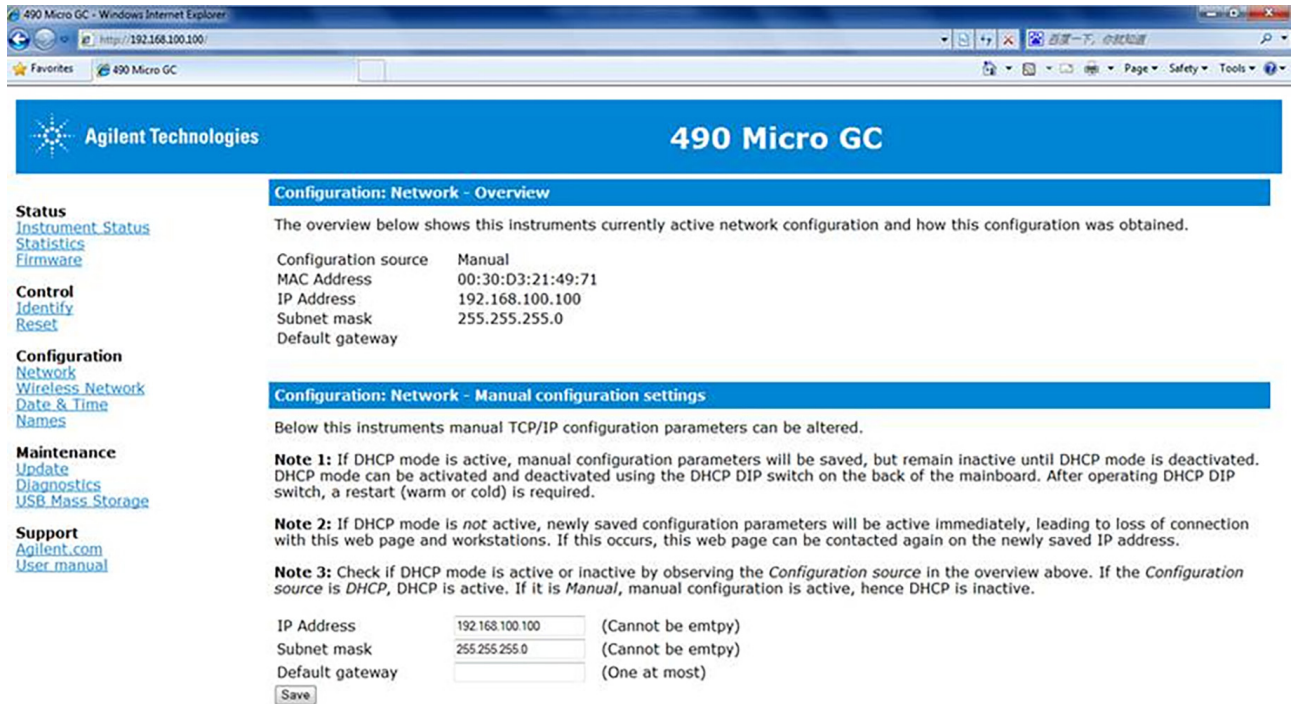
490 Micro GC - Windows Internet Explorer

http://192.168.100.100/

百度一下，你就知道

Favorites 490 Micro GC

Page ▾ Safety ▾ Tools ▾

Agilent Technologies

490 Micro GC

Status
Instrument Status
Statistics
Firmware

Control
Identify
Reset

Configuration
Network
Wireless Network
Date & Time
Names

Maintenance
Update
Diagnostics
USB Mass Storage

Support
Agilent.com
User manual

Configuration: Network - Overview

The overview below shows this instruments currently active network configuration and how this configuration was obtained.

| | |
|---|---|
| Configuration source | Manual |
| MAC Address | 00:30:D3:21:49:71 |
| IP Address | 192.168.100.100 |
| Subnet mask | 255.255.255.0 |
| Default gateway | |

Configuration: Network - Manual configuration settings

Below this instruments manual TCP/IP configuration parameters can be altered.

Note 1: If DHCP mode is active, manual configuration parameters will be saved, but remain inactive until DHCP mode is deactivated. DHCP mode can be activated and deactivated using the DHCP DIP switch on the back of the mainboard. After operating DHCP DIP switch, a restart (warm or cold) is required.

Note 2: If DHCP mode is not active, newly saved configuration parameters will be active immediately, leading to loss of connection with this web page and workstations. If this occurs, this web page can be contacted again on the newly saved IP address.

Note 3: Check if DHCP mode is active or inactive by observing the Configuration source in the overview above. If the Configuration source is DHCP, DHCP is active. If it is Manual, manual configuration is active, hence DHCP is inactive.

| | | |
|---|---|---|
| IP Address | 192.168.100.100 | (Cannot be emtpy) |
| Subnet mask | 255.255.255.0 | (Cannot be emtpy) |
| Default gateway | | (One at most) |

Save